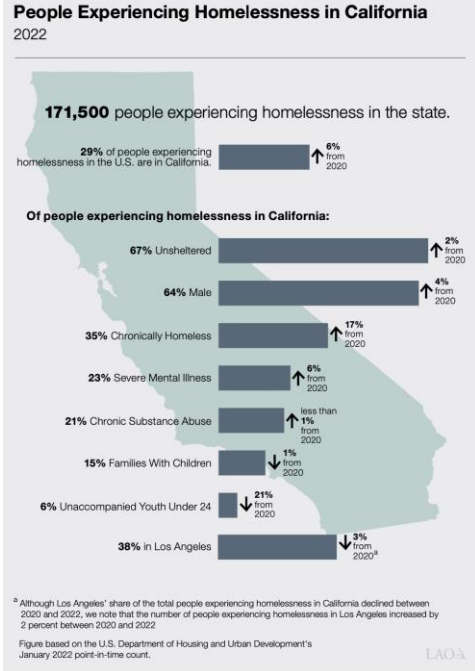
People Experiencing Homelessness in California
2022

171,500 people experiencing homelessness in the state.

29% of people experiencing homelessness in the U.S. are in California. ↑ 6% from 2020

Of people experiencing homelessness in California:

67% Unsheltered ↑ 2% from 2020

64% Male ↑ 4% from 2020

35% Chronically Homeless ↑ 17% from 2020

23% Severe Mental Illness ↑ 6% from 2020

21% Chronic Substance Abuse ↑ less than 1% from 2020

15% Families With Children ↓ 1% from 2020

6% Unaccompanied Youth Under 24 ↓ 21% from 2020

38% in Los Angeles ↓ 3% from 2020$^a$

$^a$ Although Los Angeles' share of the total people experiencing homelessness in California declined between 2020 and 2022, we note that the number of people experiencing homelessness in Los Angeles increased by 2 percent between 2020 and 2022

Figure based on the U.S. Department of Housing and Urban Development's January 2022 point-in-time count.

LAO